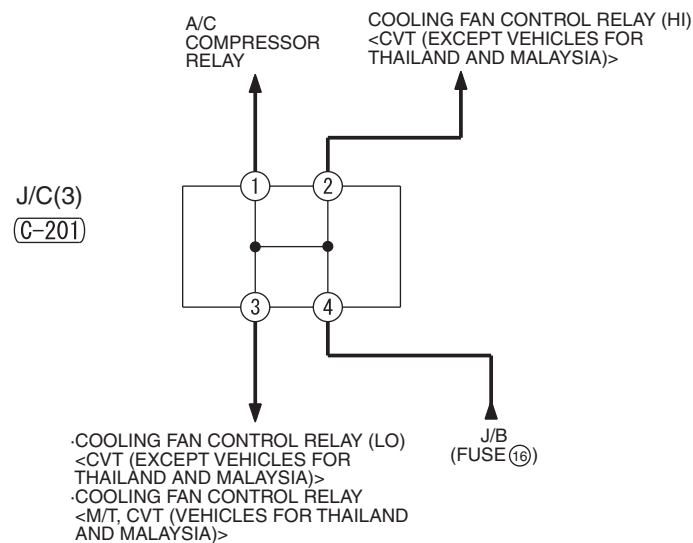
A/C COMPRESSOR RELAY

COOLING FAN CONTROL RELAY (HI) <CVT (EXCEPT VEHICLES FOR THAILAND AND MALAYSIA)>

J/C(3)
(C-201)

1
2
3
4

·COOLING FAN CONTROL RELAY (LO) <CVT (EXCEPT VEHICLES FOR THAILAND AND MALAYSIA)>
·COOLING FAN CONTROL RELAY <M/T, CVT (VEHICLES FOR THAILAND AND MALAYSIA)>

J/B
(FUSE (16))